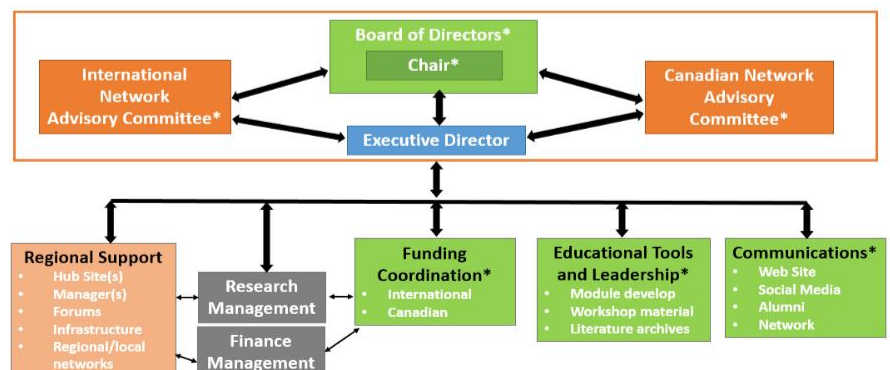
Board of Directors*

Chair*

International Network Advisory Committee*

Canadian Network Advisory Committee*

Executive Director

Regional Support
- Hub Site(s)
- Manager(s)
- Forums
- Infrastructure
- Regional/local networks

Research Management

Finance Management

Funding Coordination*
- International
- Canadian

Educational Tools and Leadership*
- Module develop
- Workshop material
- Literature archives

Communications*
- Web Site
- Social Media
- Alumni
- Network